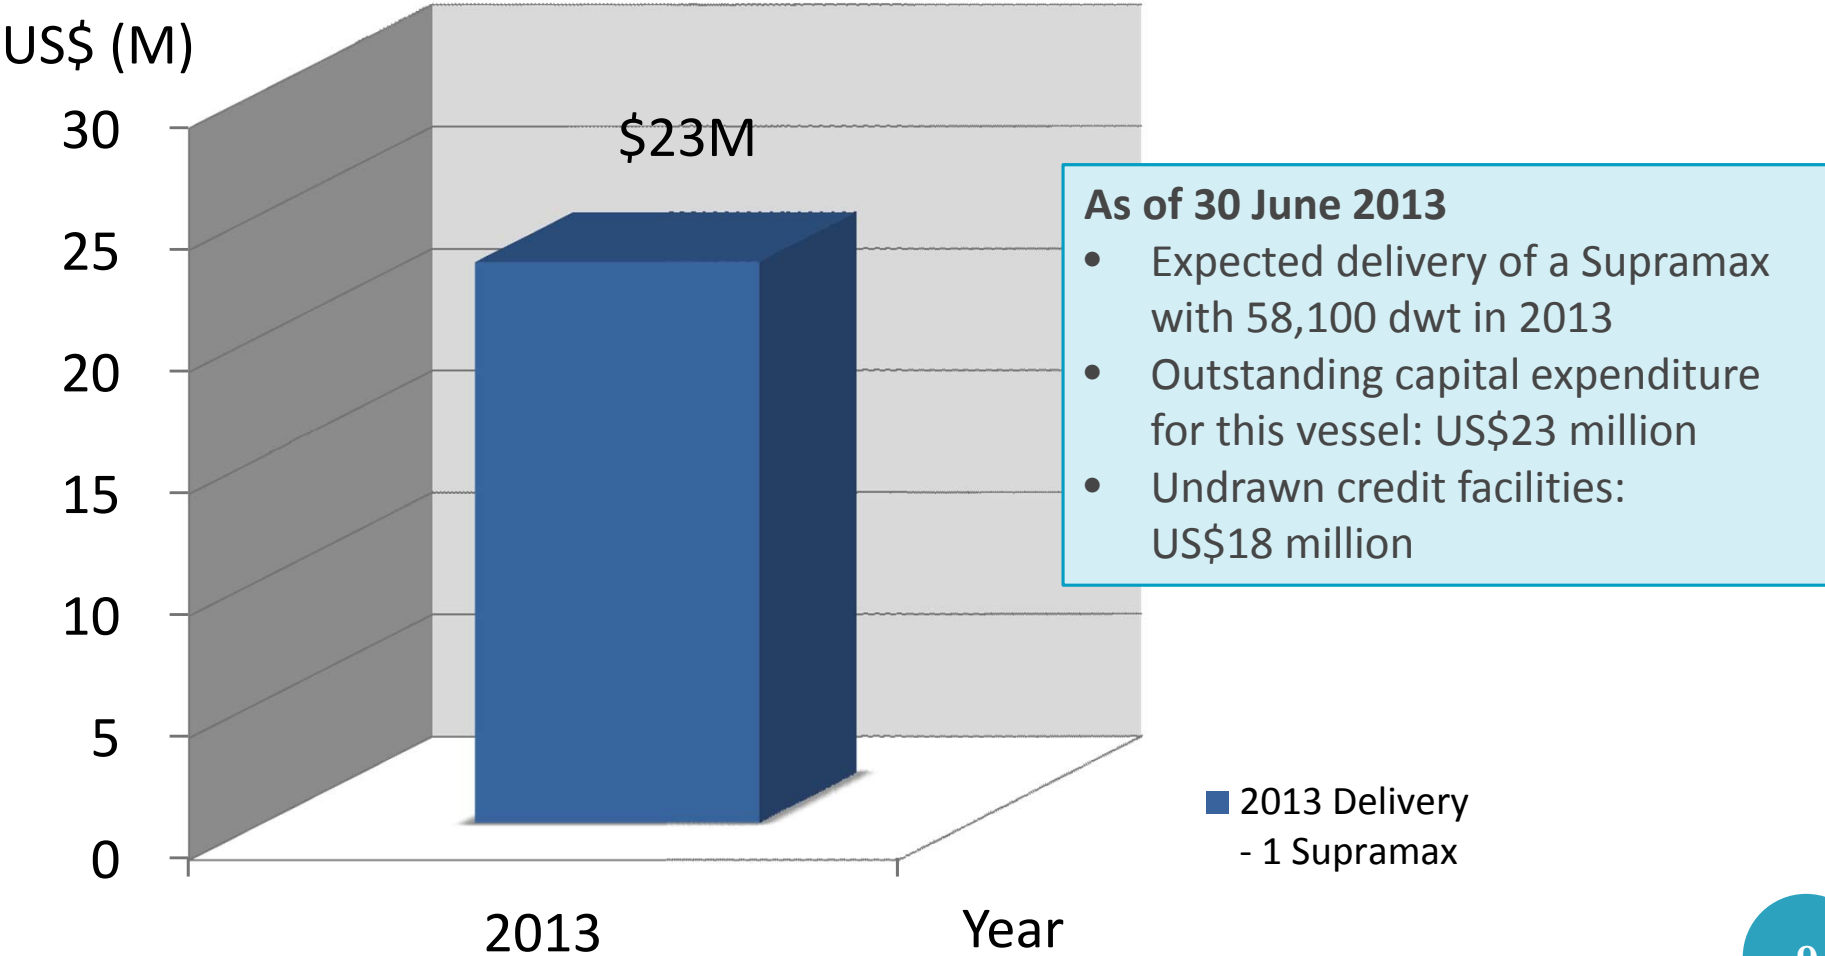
US$ (M)

30
25
20
15
10
5
0

$23M

2013

Year

As of 30 June 2013
- Expected delivery of a Supramax with 58,100 dwt in 2013
- Outstanding capital expenditure for this vessel: US$23 million
- Undrawn credit facilities: US$18 million

2013 Delivery - 1 Supramax

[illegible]